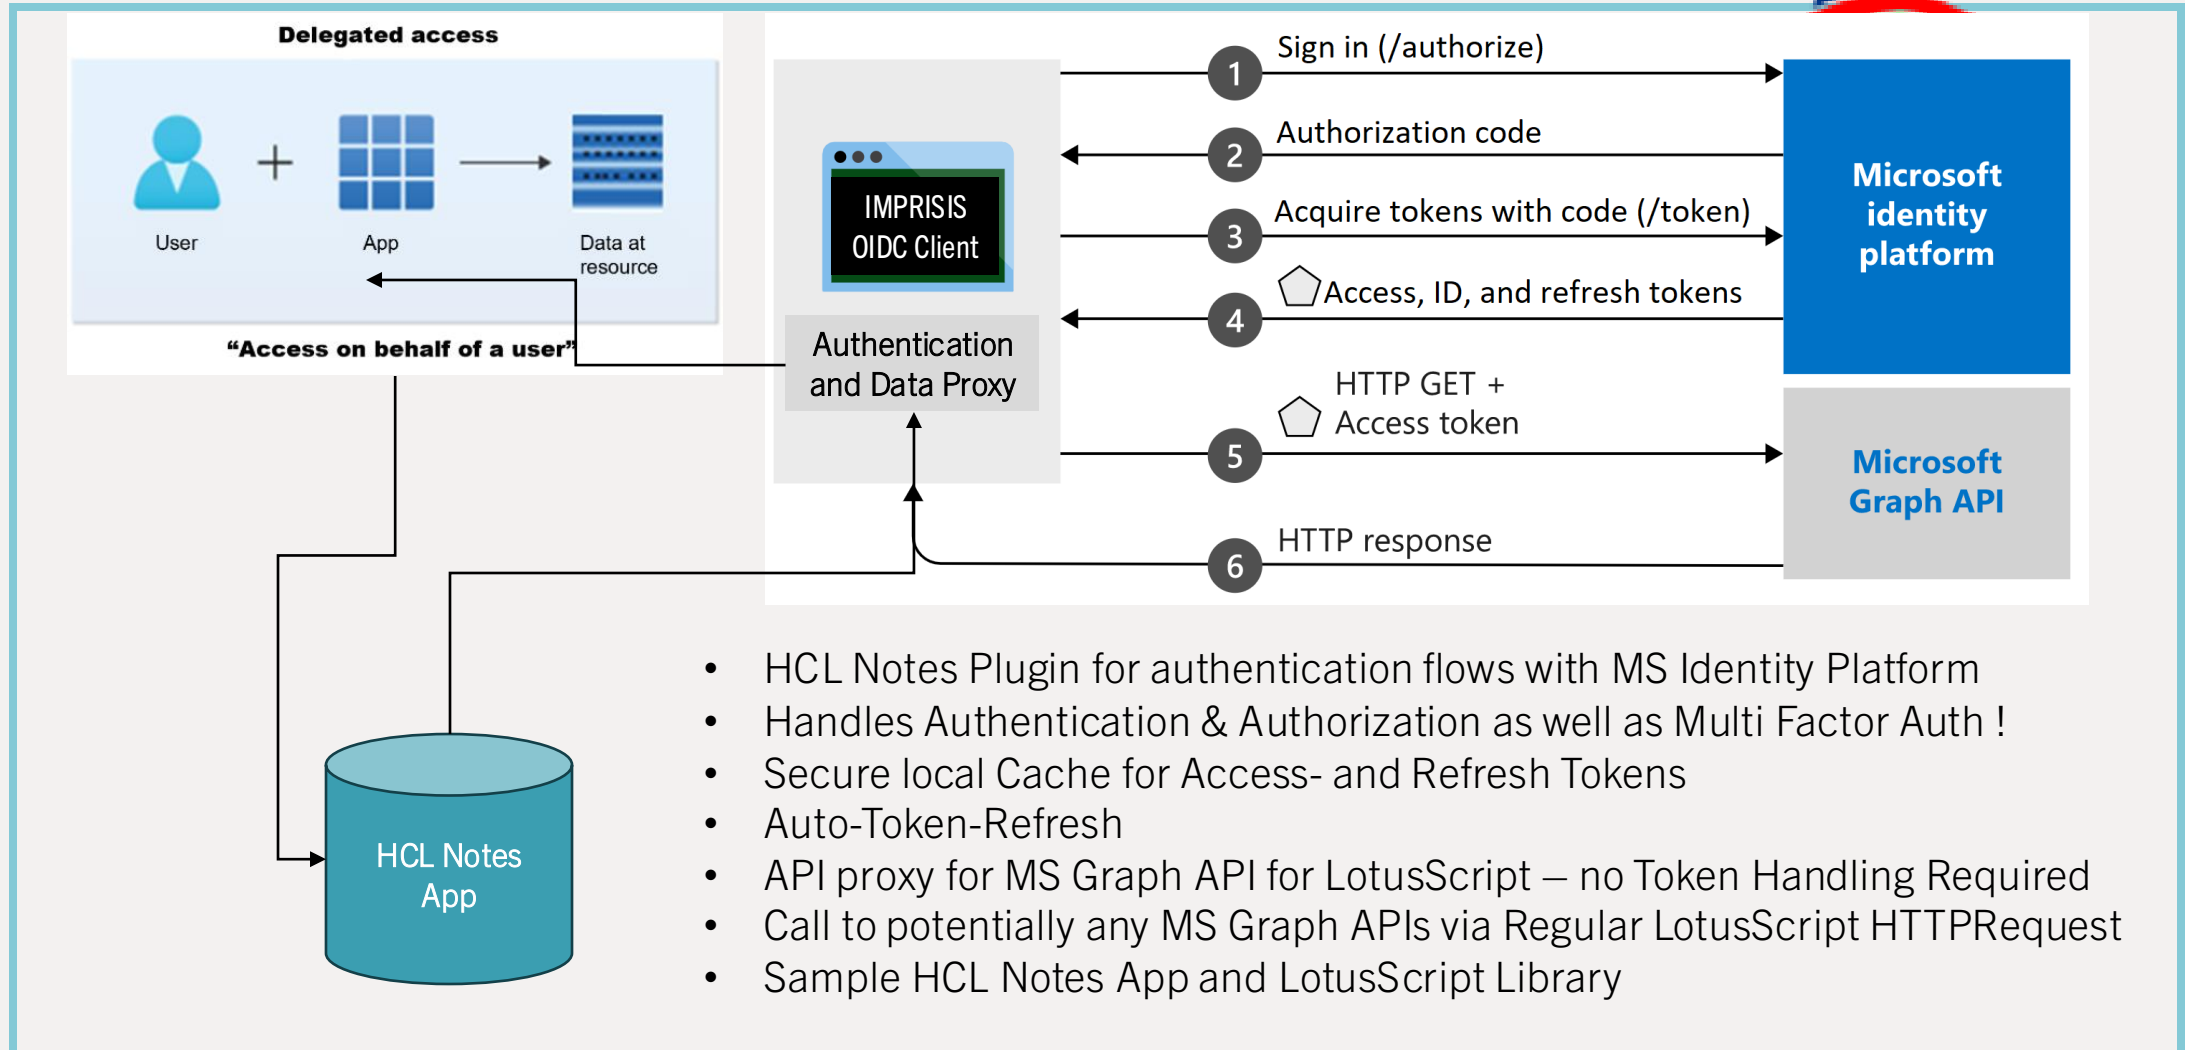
Delegated access

User

App

Data at resource

“Access on behalf of a user”

IMPRISIS OIDC Client

Authentication and Data Proxy

1 Sign in (/authorize)

2 Authorization code

3 Acquire tokens with code (/token)

4 Access, ID, and refresh tokens

5 HTTP GET + Access token

6 HTTP response

Microsoft identity platform

Microsoft Graph API

HCL Notes App

- HCL Notes Plugin for authentication flows with MS Identity Platform
- Handles Authentication & Authorization as well as Multi Factor Auth !
- Secure local Cache for Access- and Refresh Tokens
- Auto-Token-Refresh
- API proxy for MS Graph API for LotusScript – no Token Handling Required
- Call to potentially any MS Graph APIs via Regular LotusScript HTTPRequest
- Sample HCL Notes App and LotusScript Library